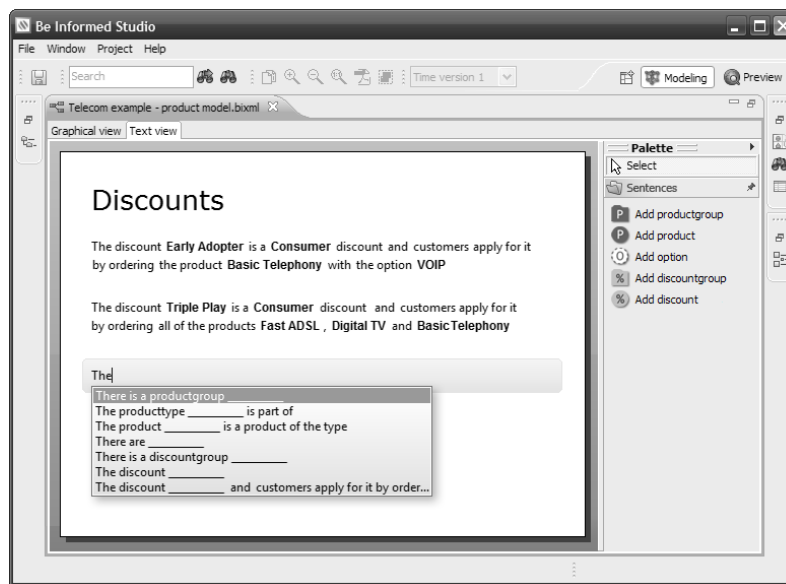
Be Informed Studio

File Window Project Help

Search

Time version 1

Modeling

Preview

Telecom example - product model.bixml

Graphical view Text view

Discounts

The discount **Early Adopter** is a **Consumer** discount and customers apply for it by ordering the product **Basic Telephony** with the option **VOIP**

The discount **Triple Play** is a **Consumer** discount and customers apply for it by ordering all of the products **Fast ADSL** , **Digital TV** and **BasicTelephony**

The

There is a productgroup _________
The producttype _________ is part of
The product _________ is a product of the type
There are _________
There is a discountgroup _________
The discount _________
The discount _________ and customers apply for it by order...

Palette

Select

Sentences

Add productgroup

Add product

Add option

Add discountgroup

Add discount